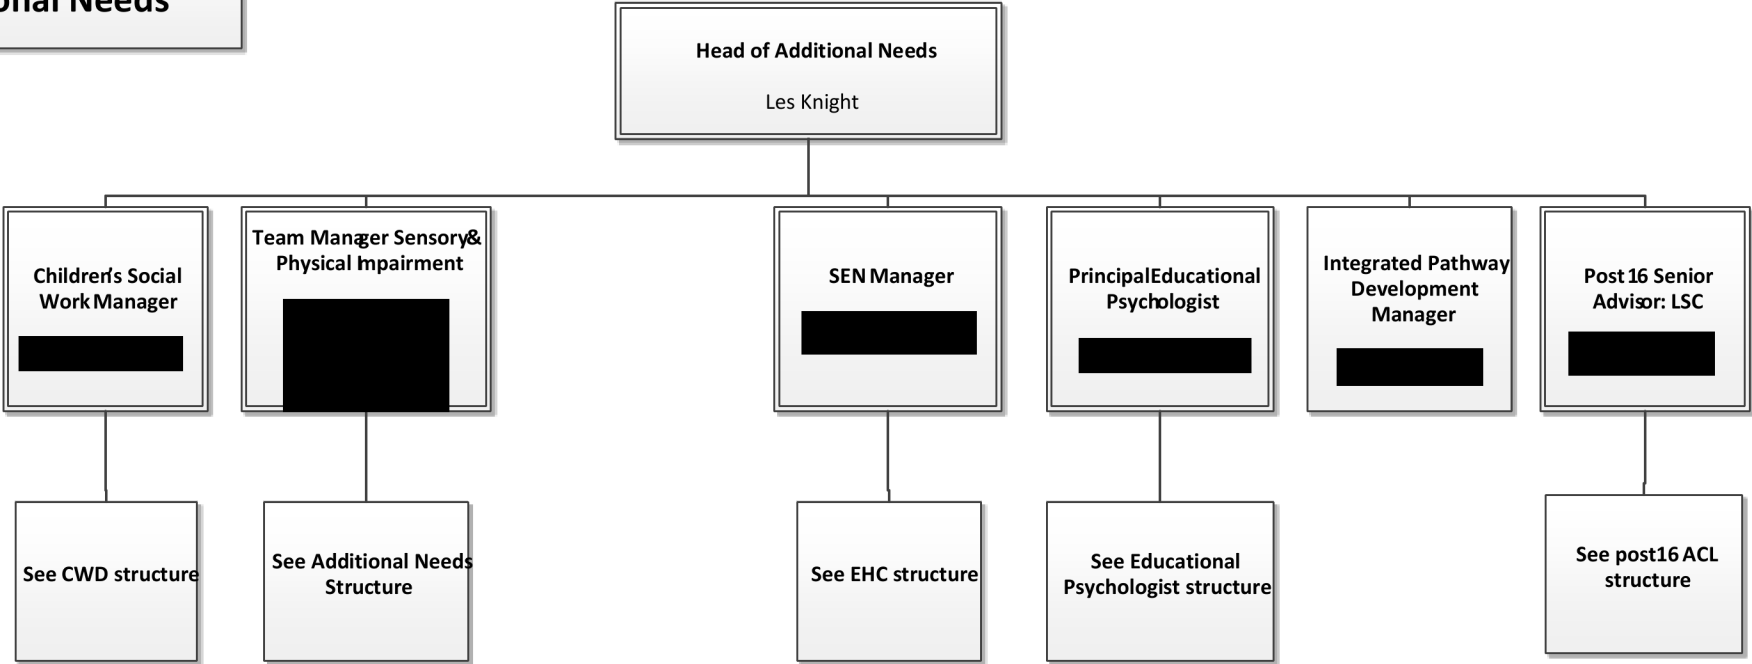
onal Needs

Head of Additional Needs

Les Knight

Children's Social Work Manager

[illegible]

Team Manager Sensory & Physical Impairment

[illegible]

SEN Manager

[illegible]

Principal Educational Psychologist

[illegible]

Integrated Pathway Development Manager

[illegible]

Post 16 Senior Advisor: LSC

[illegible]

See CWD structure

See Additional Needs Structure

See EHC structure

See Educational Psychologist structure

See post16 ACL structure